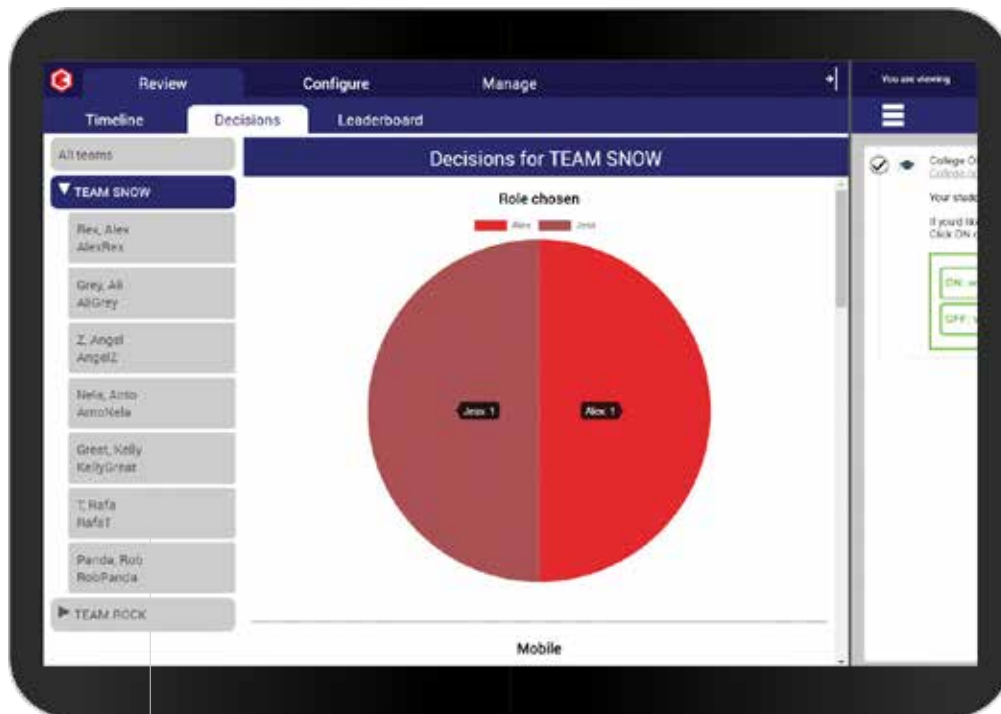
Review Configure Manage

Timeline Decisions Leaderboard

All teams

▼ TEAM SNOW

Rex, Alex
AlexRex

Grey, Ali
AliGrey

Z, Angel
AngelZ

Nela, Anto
AntoNela

Great, Kelly
KellyGreat

T, Rafa
RafaT

Panda, Rob
RobPanda

▶ TEAM ROCK

Decisions for TEAM SNOW

Role chosen

Alex Jess

Jess: 1

Alex: 1

Mobile

You are viewing

College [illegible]

Your stud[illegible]

If you'd lik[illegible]
Click ON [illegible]

ON: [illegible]

OFF: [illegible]